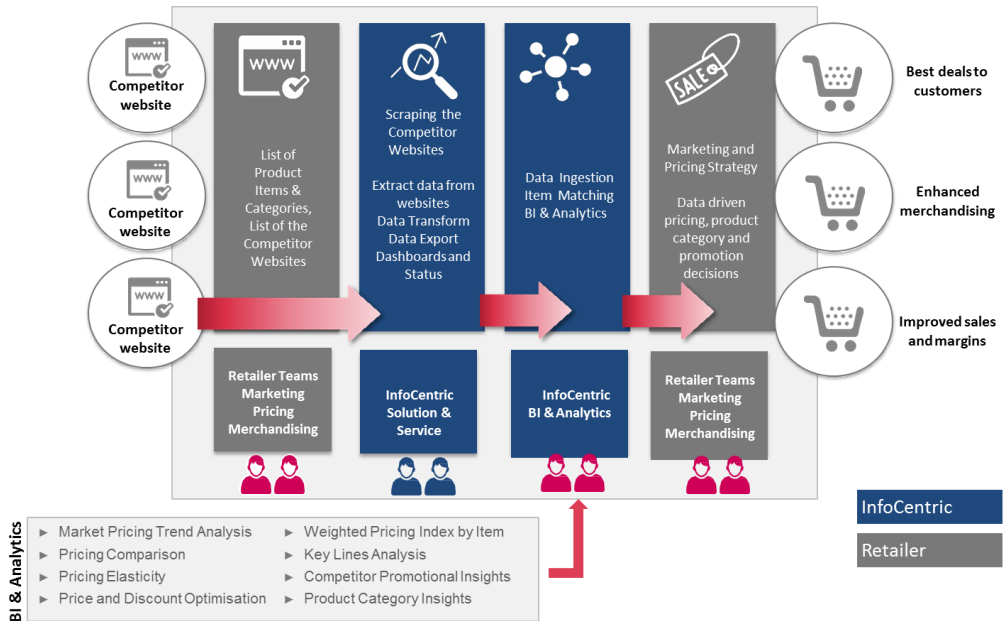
WWW
Competitor website

WWW
Competitor website

WWW
Competitor website

WWW
List of Product Items & Categories, List of the Competitor Websites

Scraping the Competitor Websites

Extract data from websites
Data Transform
Data Export
Dashboards and Status

Data Ingestion
Item Matching
BI & Analytics

SALE
Marketing and Pricing Strategy

Data driven pricing, product category and promotion decisions

Best deals to customers

Enhanced merchandising

Improved sales and margins

Retailer Teams
Marketing
Pricing
Merchandising

InfoCentric Solution & Service

InfoCentric BI & Analytics

Retailer Teams
Marketing
Pricing
Merchandising

BI & Analytics

► Market Pricing Trend Analysis
► Pricing Comparison
► Pricing Elasticity
► Price and Discount Optimisation
► Weighted Pricing Index by Item
► Key Lines Analysis
► Competitor Promotional Insights
► Product Category Insights

InfoCentric
Retailer